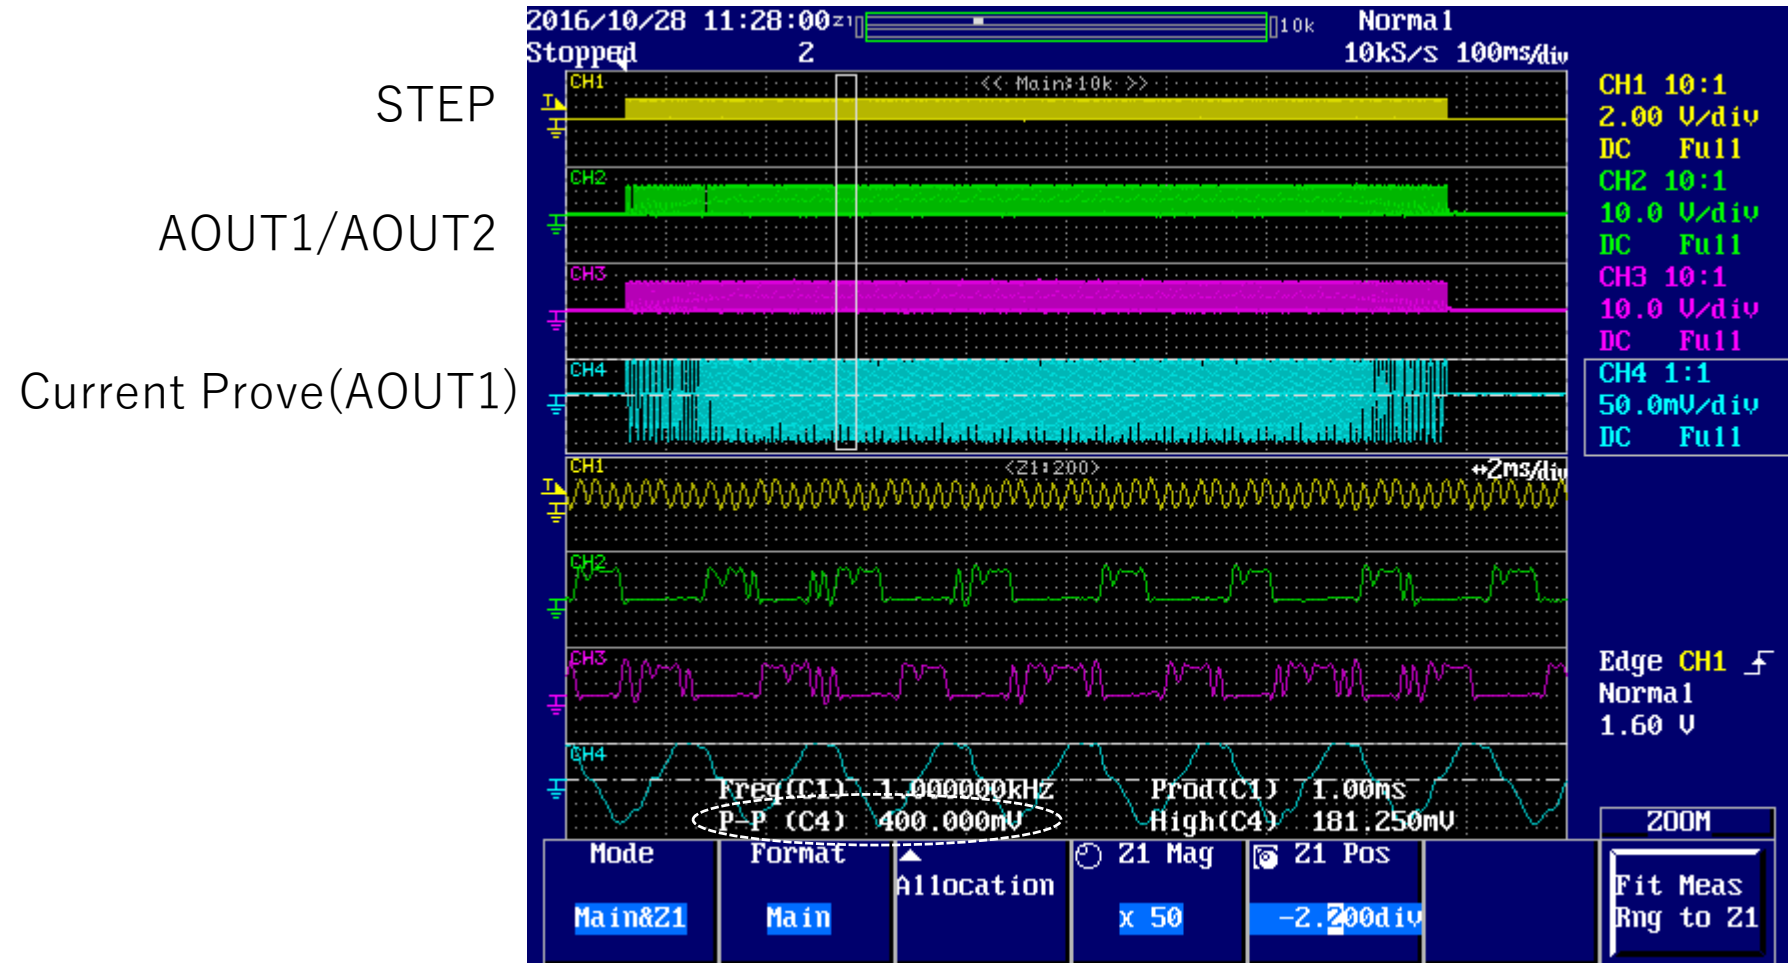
STEP

AOUT1/AOUT2

Current Prove(AOUT1)

2016/10/28 11:28:00 Z1 10k Normal
Stopped 2 10kS/s 100ms/div

CH1 << Main:10k >>
CH2
CH3
CH4

CH1 10:1
2.00 V/div
DC Full
CH2 10:1
10.0 V/div
DC Full
CH3 10:1
10.0 V/div
DC Full
CH4 1:1
50.0mV/div
DC Full

CH1 <Z1:200> ↔2ms/div
CH2
CH3
CH4

Freq(C1) 1.000000kHZ Prod(C1) 1.00ms
P-P (C4) 400.000mV High(C4) 181.250mV

Edge CH1
Normal
1.60 V

ZOOM

Mode
Main&Z1

Format
Main

Allocation

Z1 Mag
x 50

Z1 Pos
-2.200div

Fit Meas
Rng to Z1